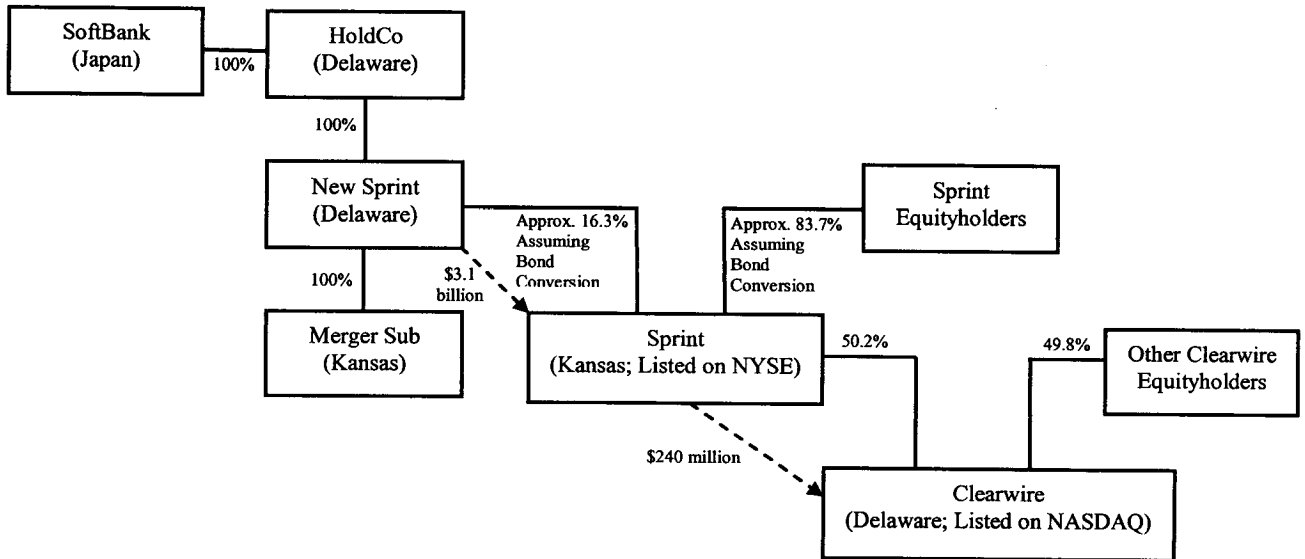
SoftBank (Japan)

100%

HoldCo (Delaware)

100%

New Sprint (Delaware)

Approx. 16.3% Assuming Bond Conversion

Approx. 83.7% Assuming Bond Conversion

Sprint Equityholders

100%

$3.1 billion

Merger Sub (Kansas)

Sprint (Kansas; Listed on NYSE)

50.2%

49.8%

Other Clearwire Equityholders

$240 million

Clearwire (Delaware; Listed on NASDAQ)